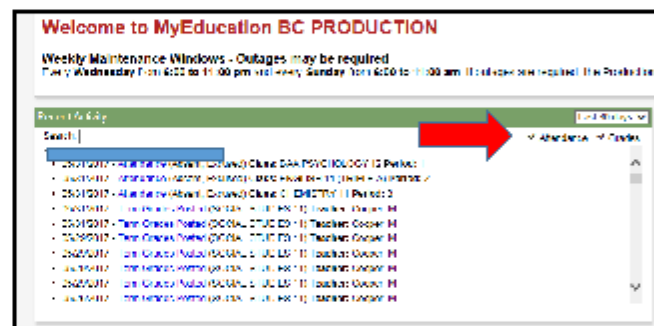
Welcome to MyEducation BC PRODUCTION

Weekly Maintenance Windows - Outages may be required
Every Wednesday from 6:00 to 11:00 pm and every Sunday from 6:00 to 11:00 am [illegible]

Recent Activity
Search
Last 30 days
Attendance
Grades

• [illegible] Absent, Excused) Class: DAA PSYCHOLOGY 12 Period: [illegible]
• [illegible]
• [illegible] Absent, Excused) Class: CHEMISTRY 11 Period: 3
• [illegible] Teacher: Cooper, M
• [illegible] Term Grades Posted (SOCIAL STUDIES 11) Teacher: Cooper, M
• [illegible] Term Grades Posted (SOCIAL STUDIES 11) Teacher: Cooper, M
• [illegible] Teacher: Cooper, M
• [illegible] Teacher: Cooper, M
• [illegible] Teacher: Cooper, M
• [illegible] Teacher: Cooper, M